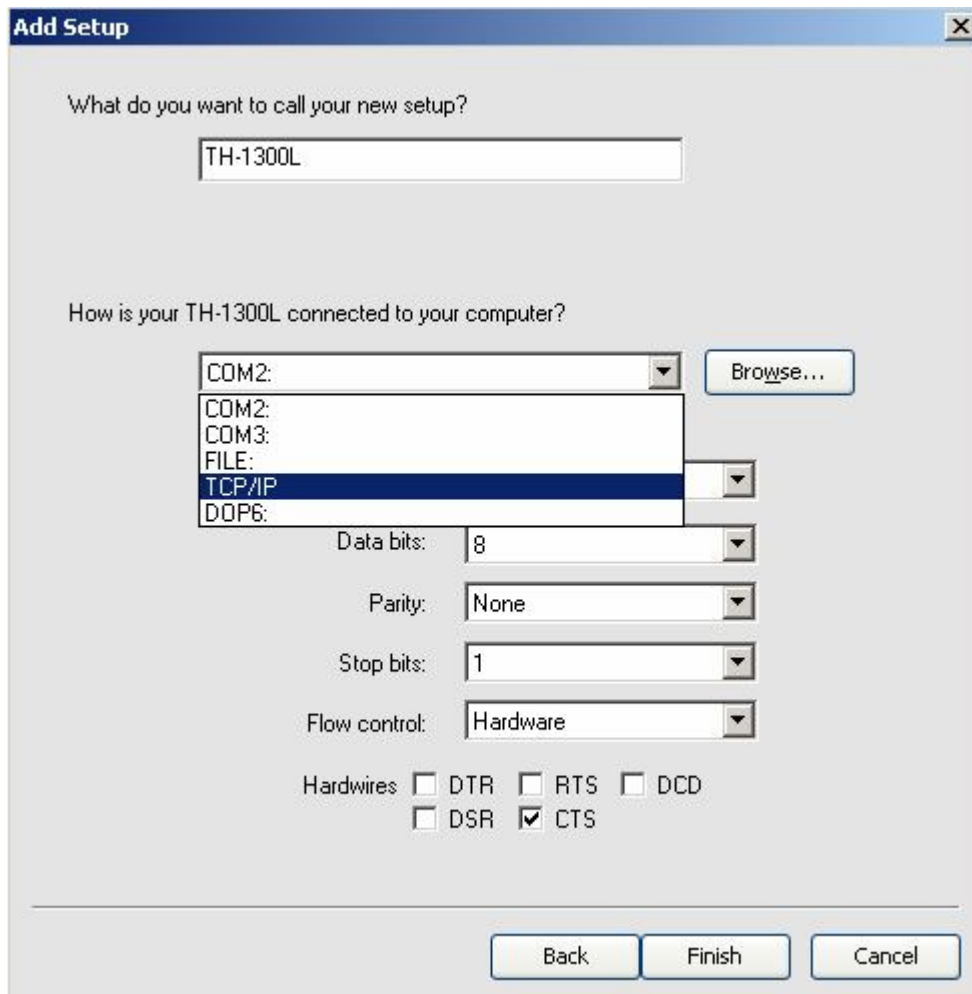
Add Setup

What do you want to call your new setup?

TH-1300L

How is your TH-1300L connected to your computer?

COM2:

Browse...

COM2:
COM3:
FILE:
TCP/IP
DOP6:

Data bits: 8

Parity: None

Stop bits: 1

Flow control: Hardware

Hardwires DTR RTS DCD
DSR CTS

Back Finish Cancel